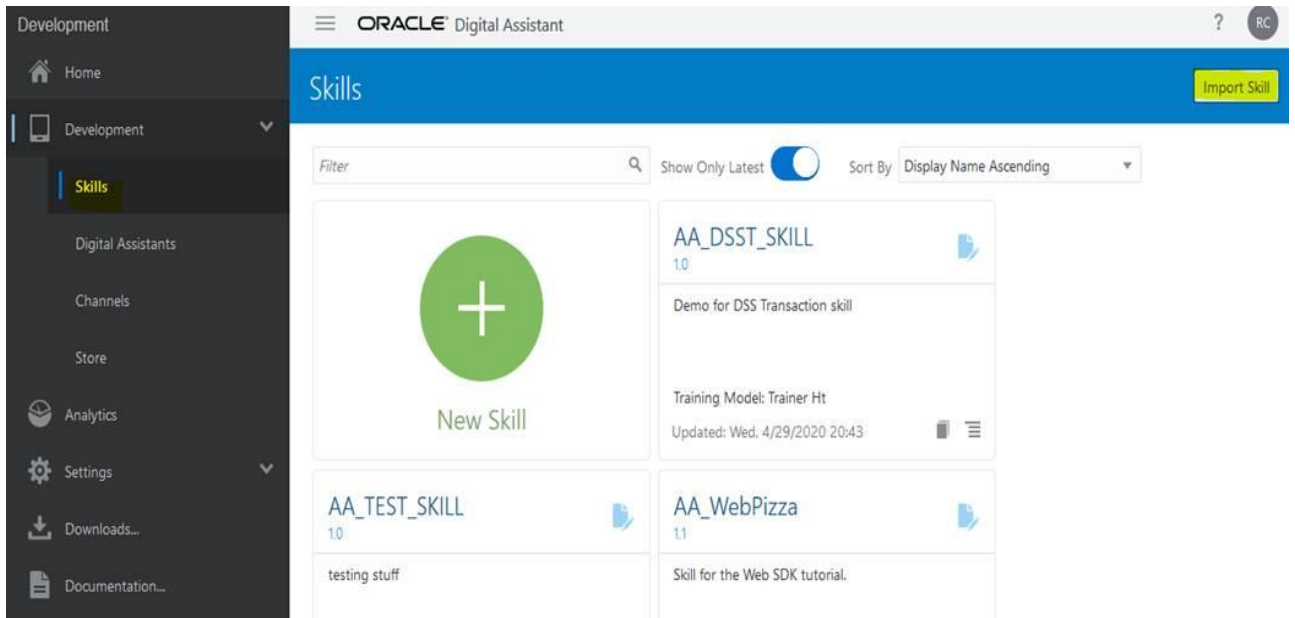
Development

Home

Development

Skills

Digital Assistants

Channels

Store

Analytics

Settings

Downloads...

Documentation...

ORACLE Digital Assistant

?

RC

Skills

Import Skill

Filter

Show Only Latest

Sort By Display Name Ascending

New Skill

AA_DSST_SKILL
1.0

Demo for DSS Transaction skill

Training Model: Trainer Ht

Updated: Wed, 4/29/2020 20:43

AA_TEST_SKILL
1.0

testing stuff

AA_WebPizza
1.1

Skill for the Web SDK tutorial.